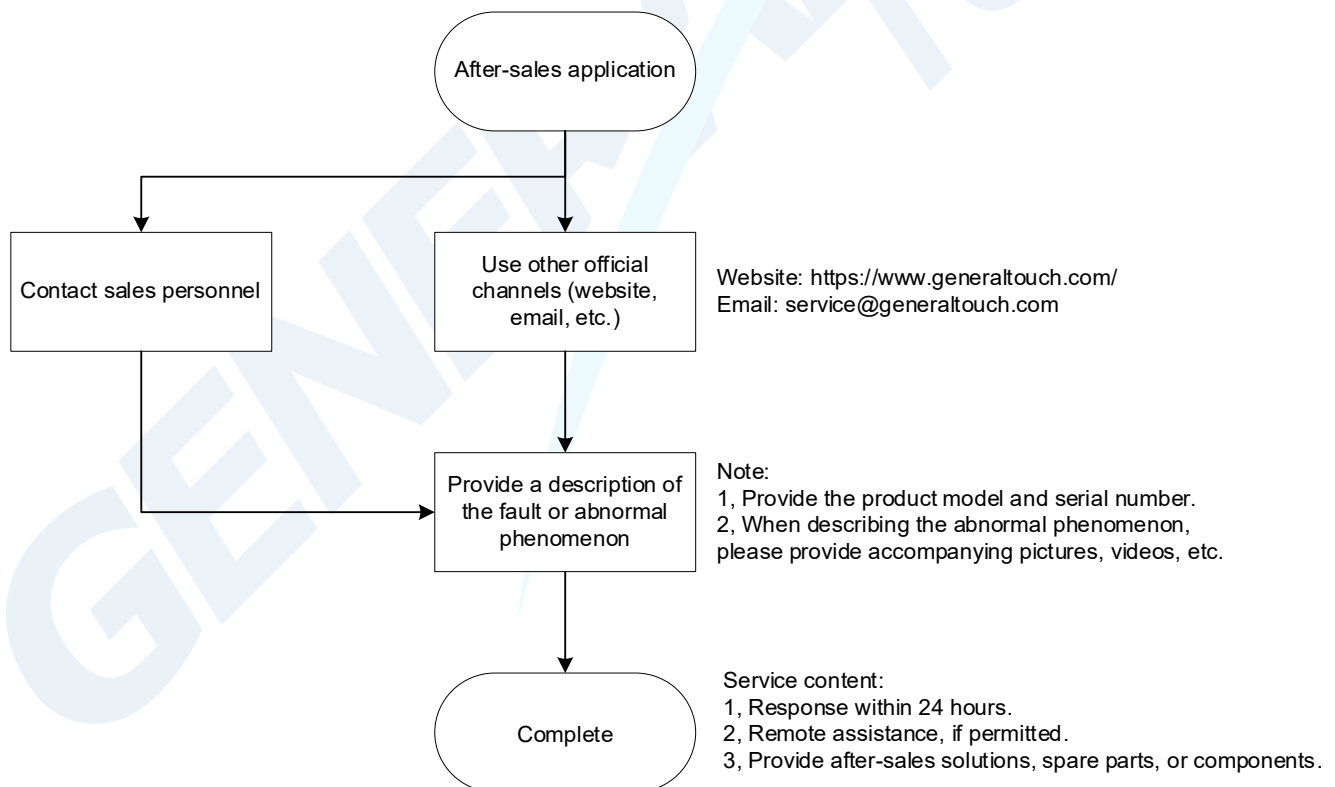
After-sales application

Contact sales personnel

Use other official channels (website, email, etc.)

Website: https://www.generaltouch.com/
Email: service@generaltouch.com

Provide a description of the fault or abnormal phenomenon

Note:
1, Provide the product model and serial number.
2, When describing the abnormal phenomenon, please provide accompanying pictures, videos, etc.

Complete

Service content:
1, Response within 24 hours.
2, Remote assistance, if permitted.
3, Provide after-sales solutions, spare parts, or components.

GENERAL